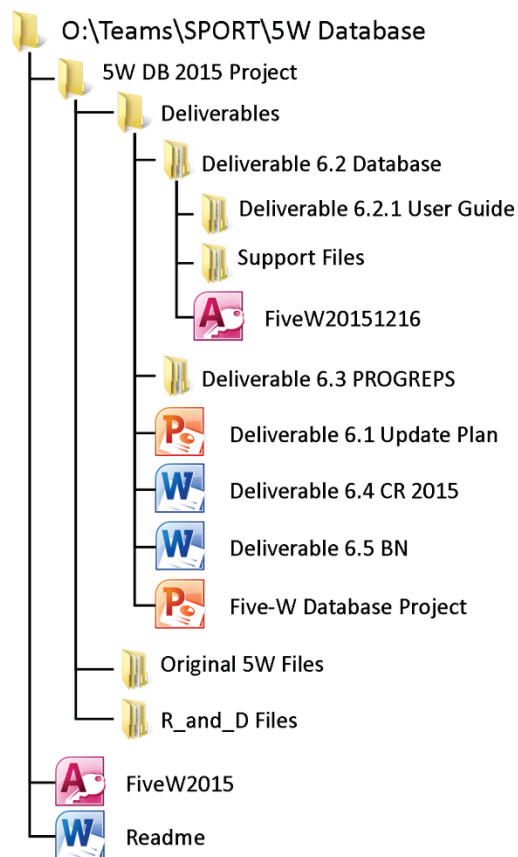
O:\Teams\SPORT\5W Database

5W DB 2015 Project

Deliverables

Deliverable 6.2 Database

Deliverable 6.2.1 User Guide

Support Files

FiveW20151216

Deliverable 6.3 PROGREPS

Deliverable 6.1 Update Plan

Deliverable 6.4 CR 2015

Deliverable 6.5 BN

Five-W Database Project

Original 5W Files

R_and_D Files

FiveW2015

Readme